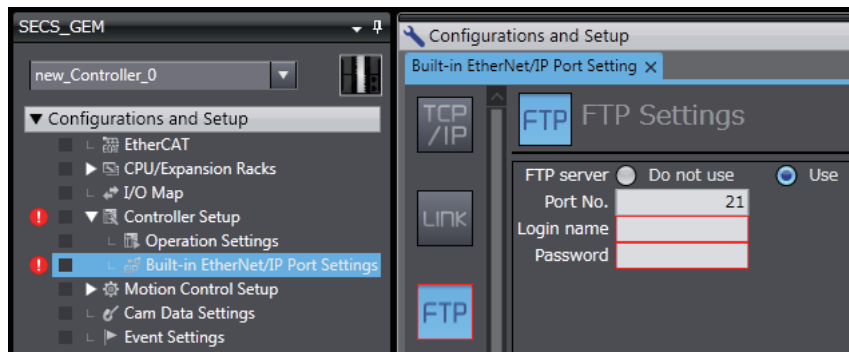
SECS_GEM

new_Controller_0

▼ Configurations and Setup

EtherCAT

▶ CPU/Expansion Racks

I/O Map

▼ Controller Setup

Operation Settings

Built-in EtherNet/IP Port Settings

▶ Motion Control Setup

Cam Data Settings

Event Settings

Configurations and Setup

Built-in EtherNet/IP Port Setting ×

TCP/IP

LINK

FTP

FTP

FTP Settings

FTP server Do not use Use

Port No. 21

Login name

Password